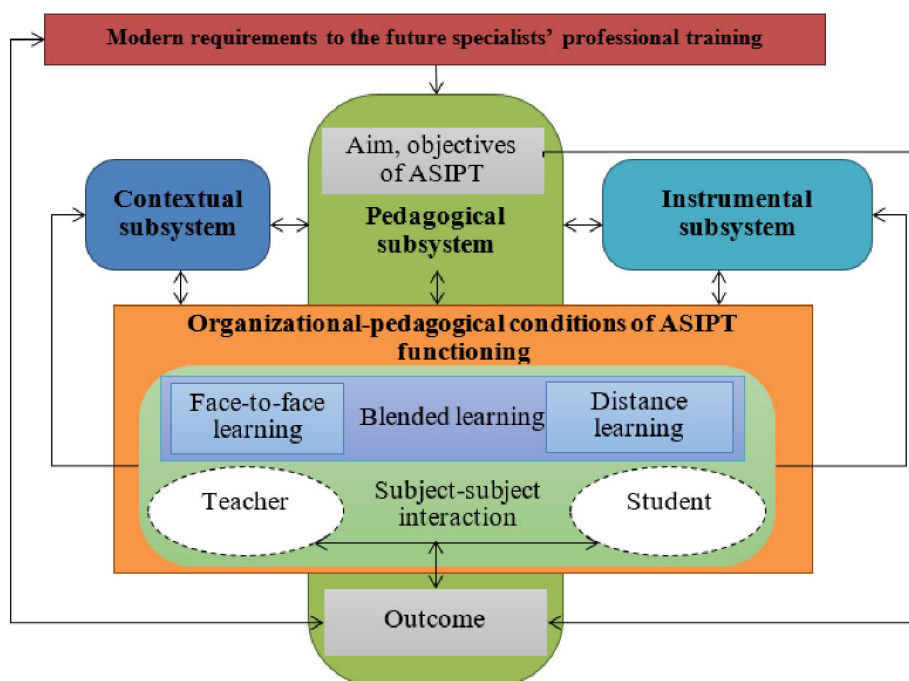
Modern requirements to the future specialists' professional training

Aim, objectives of ASIPT

Contextual subsystem

Pedagogical subsystem

Instrumental subsystem

Organizational-pedagogical conditions of ASIPT functioning

Face-to-face learning

Blended learning

Distance learning

Teacher

Subject-subject interaction

Student

Outcome